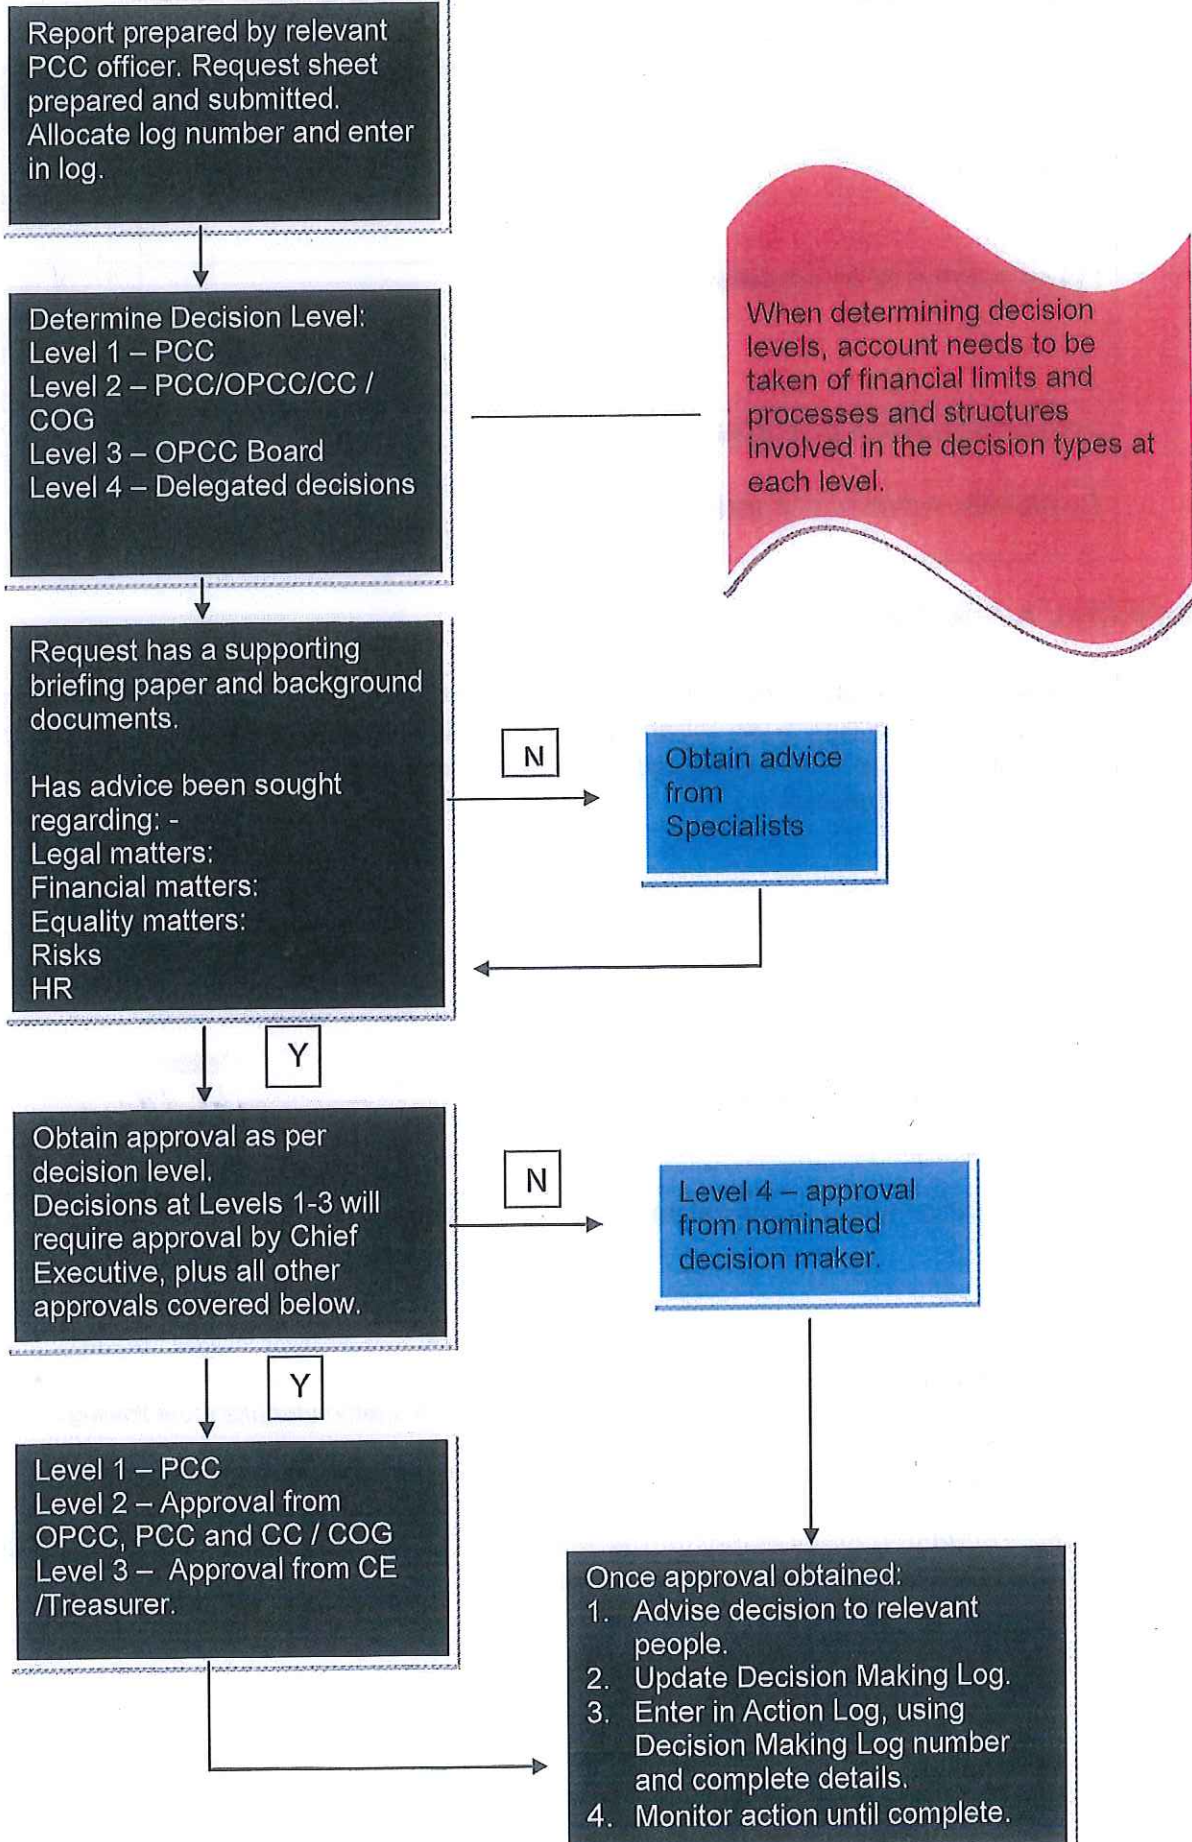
Report prepared by relevant PCC officer. Request sheet prepared and submitted. Allocate log number and enter in log.

Determine Decision Level:
Level 1 – PCC
Level 2 – PCC/OPCC/CC / COG
Level 3 – OPCC Board
Level 4 – Delegated decisions

When determining decision levels, account needs to be taken of financial limits and processes and structures involved in the decision types at each level.

Request has a supporting briefing paper and background documents.

Has advice been sought regarding: -
Legal matters:
Financial matters:
Equality matters:
Risks
HR

N

Obtain advice from Specialists

Y

Obtain approval as per decision level.
Decisions at Levels 1-3 will require approval by Chief Executive, plus all other approvals covered below.

N

Level 4 – approval from nominated decision maker.

Y

Level 1 – PCC
Level 2 – Approval from OPCC, PCC and CC / COG
Level 3 – Approval from CE /Treasurer.

Once approval obtained:
1. Advise decision to relevant people.
2. Update Decision Making Log.
3. Enter in Action Log, using Decision Making Log number and complete details.
4. Monitor action until complete.